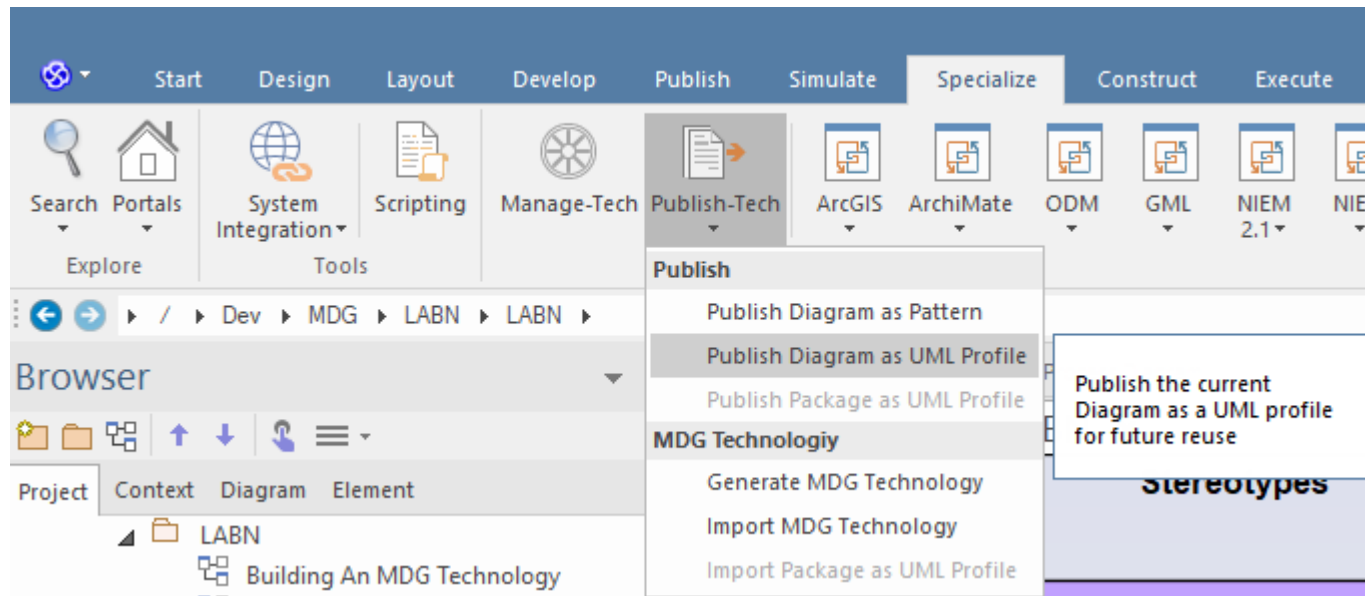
Start Design Layout Develop Publish Simulate Specialize Construct Execute

Search Portals System Integration Scripting Manage-Tech Publish-Tech ArcGIS ArchiMate ODM GML NIEM 2.1 NIE

Explore Tools

/ Dev MDG LABN LABN

Browser

Project Context Diagram Element

LABN

Building An MDG Technology

Publish

Publish Diagram as Pattern

Publish Diagram as UML Profile

Publish Package as UML Profile

MDG Technologiy

Generate MDG Technology

Import MDG Technology

Import Package as UML Profile

Publish the current Diagram as a UML profile for future reuse

Stereotypes